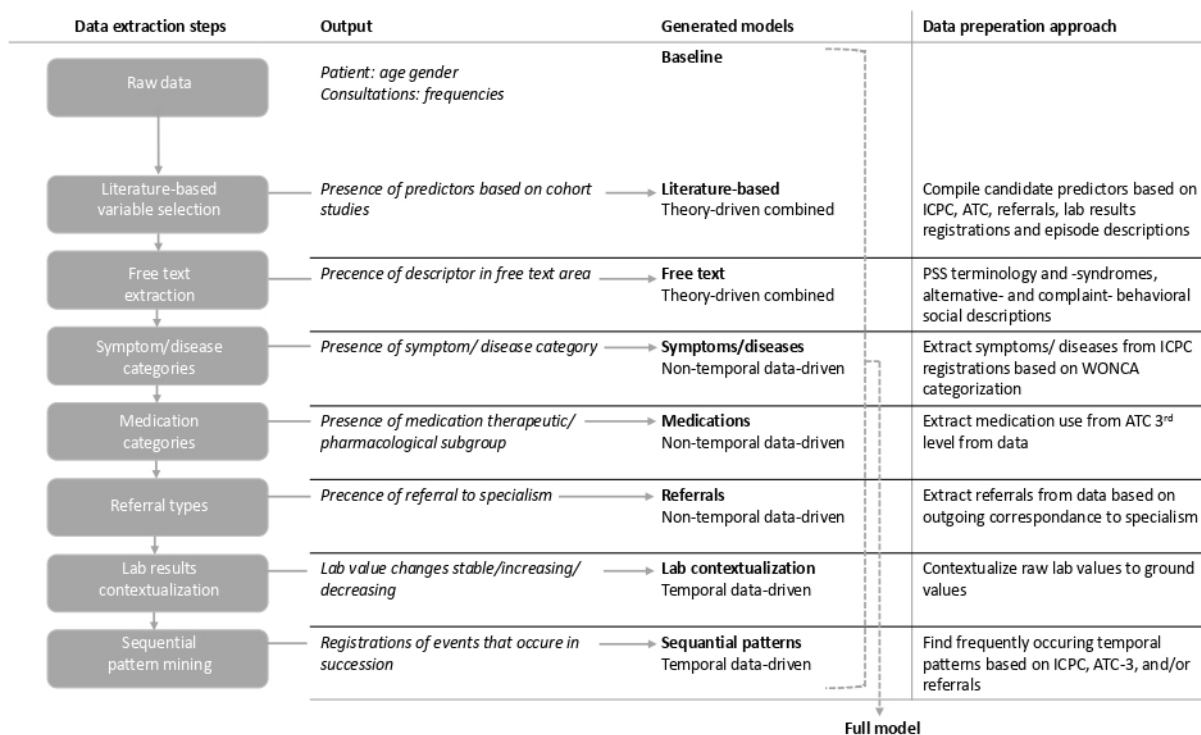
| Data extraction steps | Output | Generated models | Data preperation approach |
|---|---|---|---|
| Raw data | *Patient: age gender* *Consultations: frequencies* | **Baseline** | |
| Literature-based variable selection | *Presence of predictors based on cohort studies* | **Literature-based** Theory-driven combined | Compile candidate predictors based on ICPC, ATC, referrals, lab results registrations and episode descriptions |
| Free text extraction | *Precence of descriptor in free text area* | **Free text** Theory-driven combined | PSS terminology and -syndromes, alternative- and complaint- behavioral social descriptions |
| Symptom/disease categories | *Presence of symptom/ disease category* | **Symptoms/diseases** Non-temporal data-driven | Extract symptoms/ diseases from ICPC registrations based on WONCA categorization |
| Medication categories | *Presence of medication therapeutic/ pharmacological subgroup* | **Medications** Non-temporal data-driven | Extract medication use from ATC 3$^{rd}$ level from data |
| Referral types | *Precence of referral to specialism* | **Referrals** Non-temporal data-driven | Extract referrals from data based on outgoing correspondance to specialism |
| Lab results contextualization | *Lab value changes stable/increasing/ decreasing* | **Lab contextualization** Temporal data-driven | Contextualize raw lab values to ground values |
| Sequential pattern mining | *Registrations of events that occure in succession* | **Sequential patterns** Temporal data-driven | Find frequently occuring temporal patterns based on ICPC, ATC-3, and/or referrals |

**Full model**